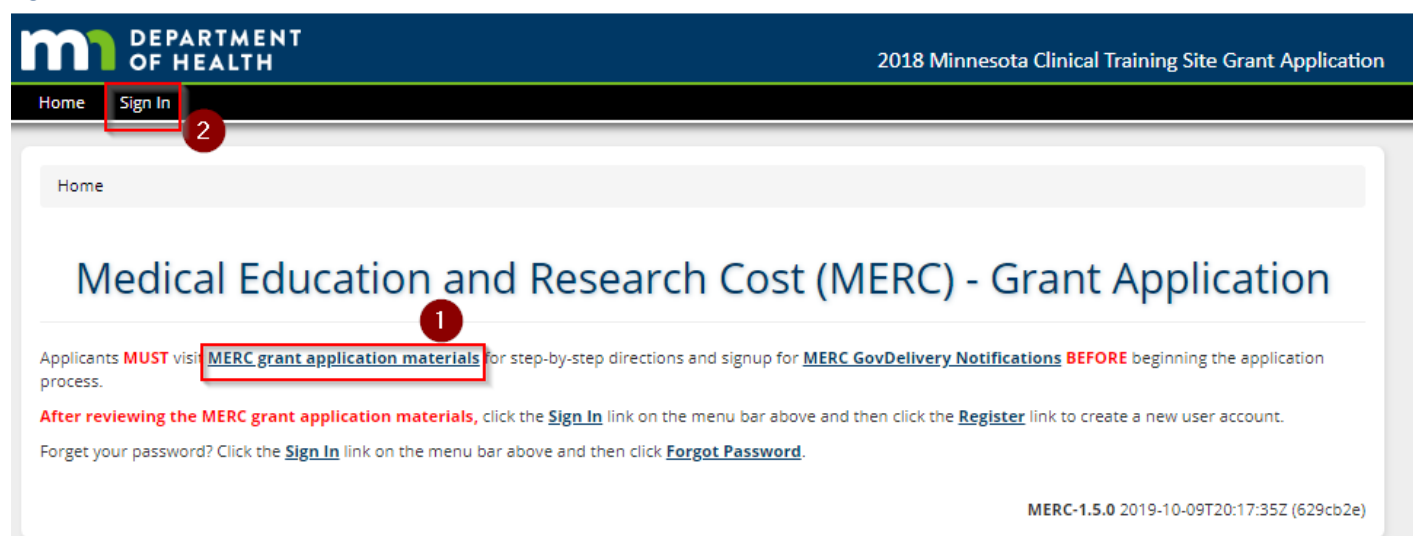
mn DEPARTMENT OF HEALTH

2018 Minnesota Clinical Training Site Grant Application

Home Sign In

2

Home

Medical Education and Research Cost (MERC) - Grant Application

1

Applicants MUST visit MERC grant application materials for step-by-step directions and signup for MERC GovDelivery Notifications BEFORE beginning the application process.

After reviewing the MERC grant application materials, click the Sign In link on the menu bar above and then click the Register link to create a new user account.

Forget your password? Click the Sign In link on the menu bar above and then click Forgot Password.

MERC-1.5.0 2019-10-09T20:17:35Z (629cb2e)